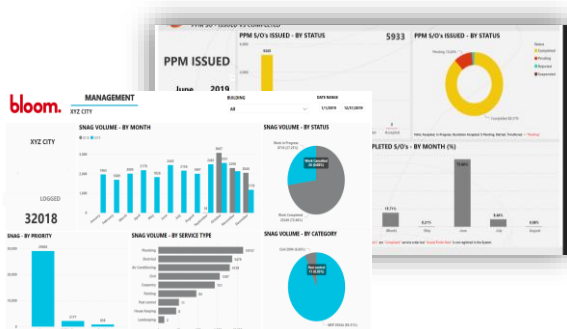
PPM SO - ISSUED VS COMPLETED

PPM ISSUED

June 2019

PPM S/O's ISSUED - BY STATUS

5933

PPM S/O's ISSUED - BY STATUS

Completed

Pending

Started

Suspended

COMPLETED S/O's - BY MONTH (%)

bloom.

MANAGEMENT

XYZ CITY

BUILDING

All

DATE RANGE

1/1/2019

XYZ CITY

LOGGED

3218

SNAG VOLUME - BY MONTH

SNAG VOLUME - BY STATUS

Work Completed

Work in Progress

SNAG - BY PRIORITY

SNAG VOLUME - BY SERVICE TYPE

Plumbing

Electrical

Air Conditioning

Civil

Carpentry

Painting

Pest control

Tissue Hanging

Landscaping

SNAG VOLUME - BY CATEGORY